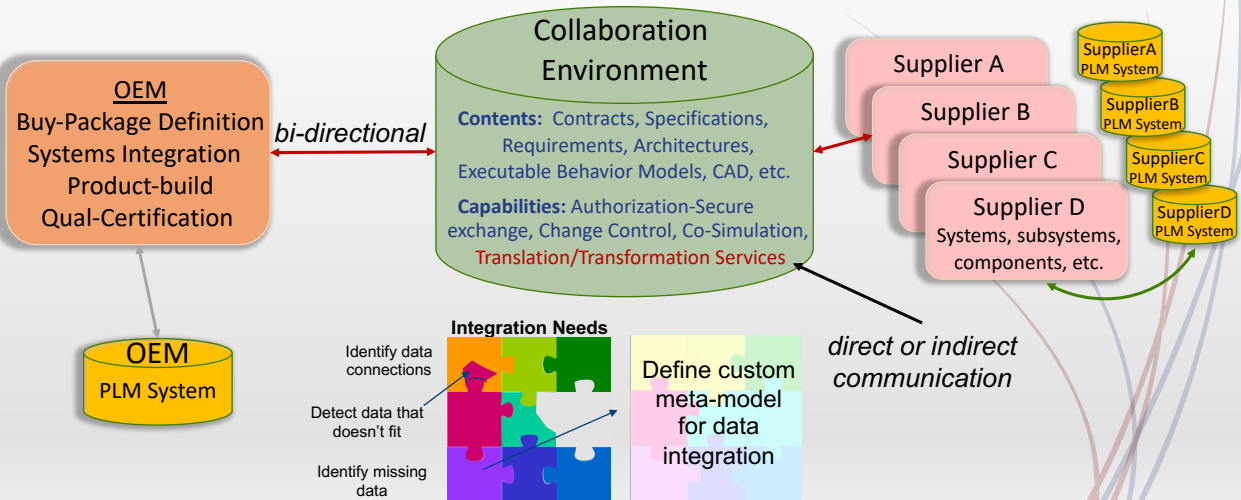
OEM
Buy-Package Definition
Systems Integration
Product-build
Qual-Certification

bi-directional

Collaboration Environment

Contents: Contracts, Specifications, Requirements, Architectures, Executable Behavior Models, CAD, etc.

Capabilities: Authorization-Secure exchange, Change Control, Co-Simulation, Translation/Transformation Services

Supplier A
Supplier B
Supplier C
Supplier D
Systems, subsystems, components, etc.

SupplierA PLM System
SupplierB PLM System
SupplierC PLM System
SupplierD PLM System

OEM
PLM System

Integration Needs

Identify data connections

Detect data that doesn't fit

Identify missing data

Define custom meta-model for data integration

direct or indirect communication